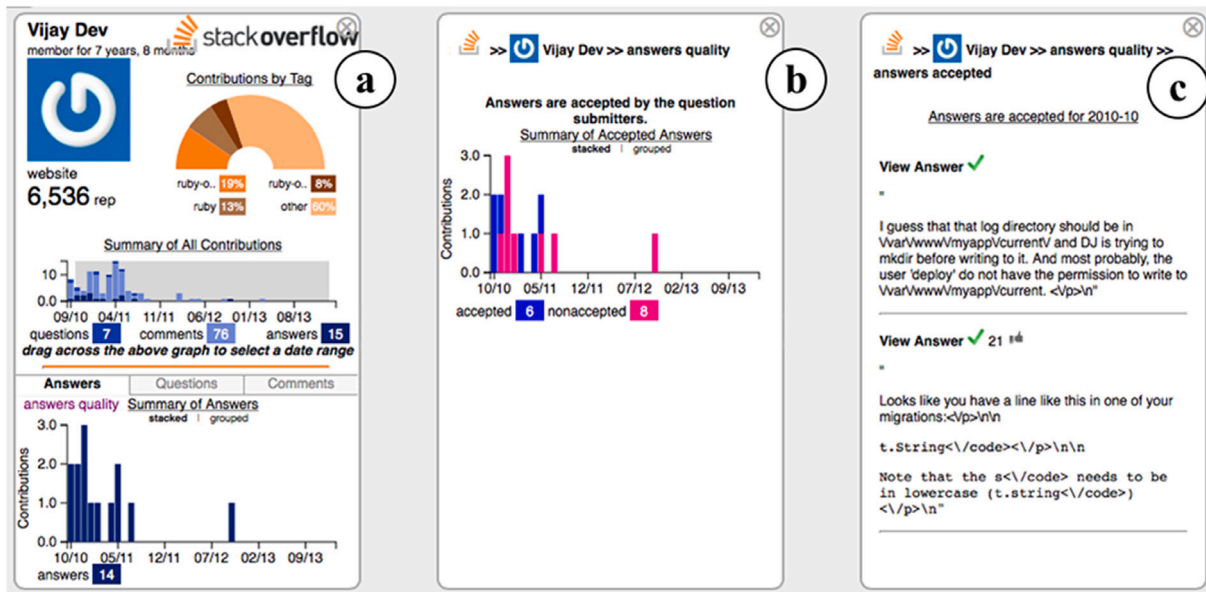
Vijay Dev
member for 7 years, 8 months

stackoverflow

a

website
6,536 rep

Contributions by Tag

ruby-o.. 19%
ruby-o.. 8%
ruby 13%
other 60%

Summary of All Contributions

10
0.0
09/10 04/11 11/11 06/12 01/13 08/13

questions 7 comments 76 answers 15

drag across the above graph to select a date range

Answers | Questions | Comments

answers quality Summary of Answers
stacked | grouped

Contributions
3.0
2.0
1.0
0.0
10/10 05/11 12/11 07/12 02/13 09/13

answers 14

>> Vijay Dev >> answers quality

b

Answers are accepted by the question submitters.
Summary of Accepted Answers
stacked | grouped

Contributions
3.0
2.0
1.0
0.0
10/10 05/11 12/11 07/12 02/13 09/13

accepted 6 nonaccepted 8

>> Vijay Dev >> answers quality >> answers accepted

c

Answers are accepted for 2010-10

View Answer ✓

"

I guess that that log directory should be in \/var\/www\/myapp\/current\/ and DJ is trying to mkdir before writing to it. And most probably, the user 'deploy' do not have the permission to write to \/var\/www\/myapp\/current. <\/p>\n"

View Answer ✓ 21

"

Looks like you have a line like this in one of your migrations:<\/p>\n\n

t.String<\/code><\/p>\n\n

Note that the s<\/code> needs to be in lowercase (t.string<\/code>) <\/p>\n"